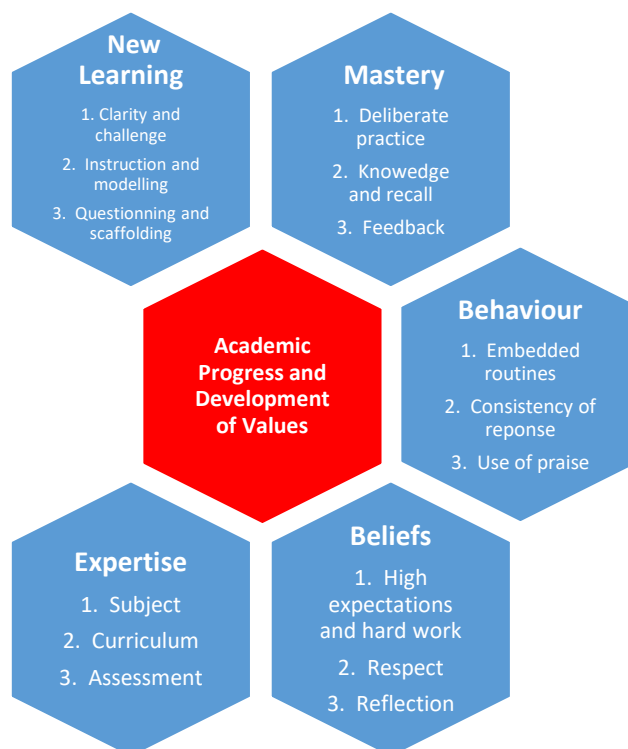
New Learning

1. Clarity and challenge
2. Instruction and modelling
3. Questionning and scaffolding

Mastery

1. Deliberate practice
2. Knowedge and recall
3. Feedback

Academic Progress and Development of Values

Behaviour

1. Embedded routines
2. Consistency of reponse
3. Use of praise

Expertise

1. Subject
2. Curriculum
3. Assessment

Beliefs

1. High expectations and hard work
2. Respect
3. Reflection